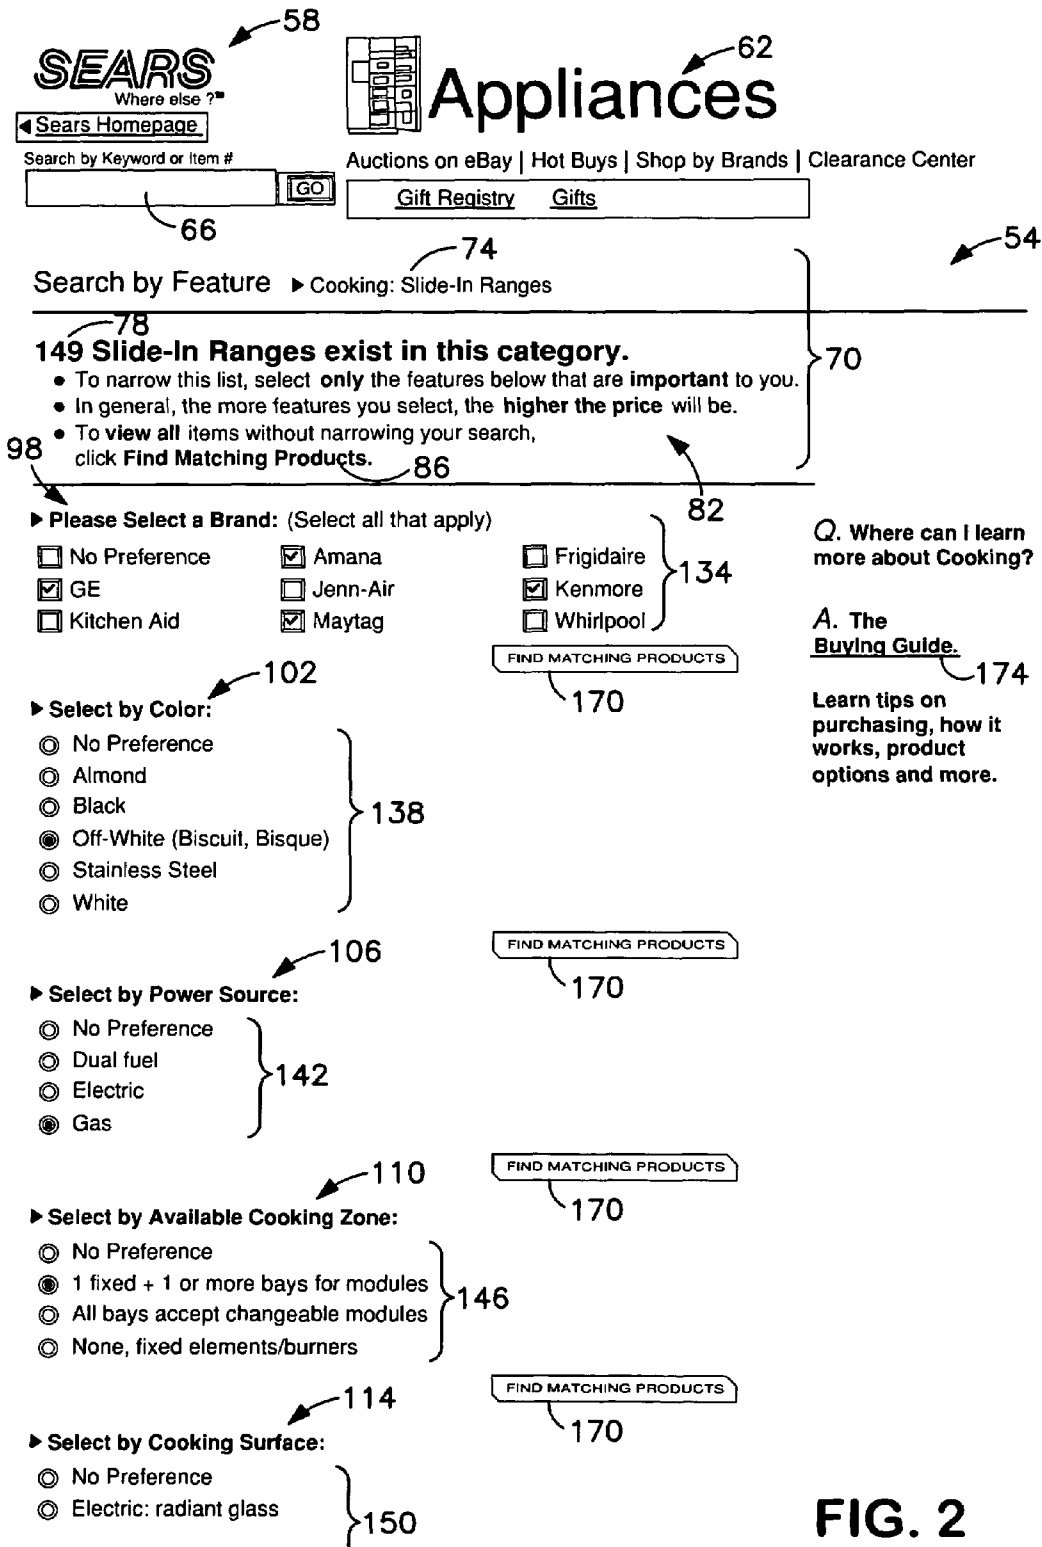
58

SEARS
Where else ?℠

◀ Sears Homepage

Search by Keyword or Item #

GO

66

62

Appliances

Auctions on eBay | Hot Buys | Shop by Brands | Clearance Center

Gift Registry Gifts

74

54

Search by Feature ▶ Cooking: Slide-In Ranges

78

**149 Slide-In Ranges exist in this category.**

- To narrow this list, select **only** the features below that are **important** to you.
- In general, the more features you select, the **higher the price** will be.
- To **view all** items without narrowing your search, click **Find Matching Products.**

70

98

86

82

▶ **Please Select a Brand:** (Select all that apply)

| | | |
|---|---|---|
| ☐ No Preference | ☑ Amana | ☐ Frigidaire |
| ☑ GE | ☐ Jenn-Air | ☑ Kenmore |
| ☐ Kitchen Aid | ☑ Maytag | ☐ Whirlpool |

134

FIND MATCHING PRODUCTS

170

102

▶ **Select by Color:**

◎ No Preference
◎ Almond
◎ Black
◉ Off-White (Biscuit, Bisque)
◎ Stainless Steel
◎ White

138

FIND MATCHING PRODUCTS

170

106

▶ **Select by Power Source:**

◎ No Preference
◎ Dual fuel
◎ Electric
◉ Gas

142

FIND MATCHING PRODUCTS

170

110

▶ **Select by Available Cooking Zone:**

◎ No Preference
◉ 1 fixed + 1 or more bays for modules
◎ All bays accept changeable modules
◎ None, fixed elements/burners

146

FIND MATCHING PRODUCTS

170

114

▶ **Select by Cooking Surface:**

◎ No Preference
◎ Electric: radiant glass

150

**Q. Where can I learn more about Cooking?**

**A. The Buying Guide.**

174

**Learn tips on purchasing, how it works, product options and more.**

**FIG. 2**